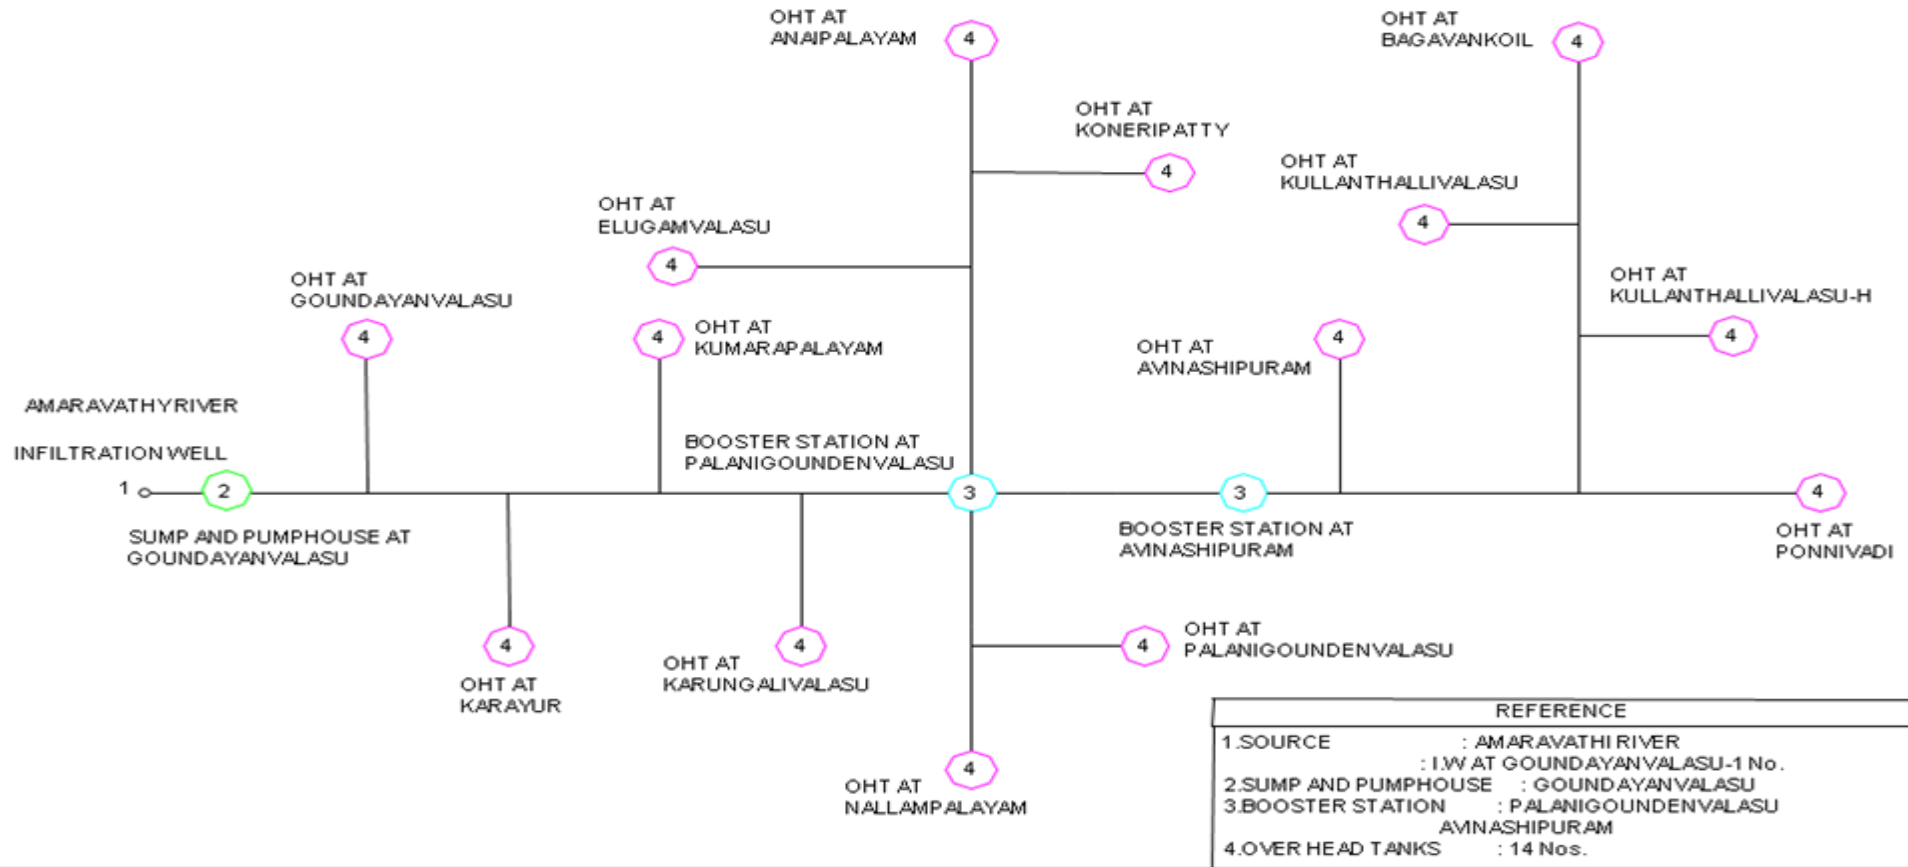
OHT AT
ANAIPALAYAM
4

OHT AT
BAGAVANKOIL
4

OHT AT
KONERIPATTY
4

OHT AT
KULLANTHALLIVALASU
4

OHT AT
ELUGAMVALASU
4

OHT AT
KULLANTHALLIVALASU-H
4

OHT AT
GOUNDAYANVALASU
4

4
OHT AT
KUMARAPALAYAM

OHT AT
AVINASHIPURAM
4

AMARAVATHYRIVER

INFILTRATION WELL

1
2

BOOSTER STATION AT
PALANIGOUNDENVALASU
3

3
4

SUMP AND PUMPHOUSE AT
GOUNDAYANVALASU

BOOSTER STATION AT
AVINASHIPURAM

OHT AT
PONNIVADI

4
OHT AT
PALANIGOUNDENVALASU

4
OHT AT
KARAYUR

4
OHT AT
KARUNGALIVALASU

4
OHT AT
NALLAMPALAYAM

| REFERENCE | |
|---|---|
| 1.SOURCE | : AMARAVATHI RIVER |
| | : I.W AT GOUNDAYANVALASU-1 No. |
| 2.SUMP AND PUMPHOUSE | : GOUNDAYANVALASU |
| 3.BOOSTER STATION | : PALANIGOUNDENVALASU |
| | AVINASHIPURAM |
| 4.OVER HEAD TANKS | : 14 Nos. |